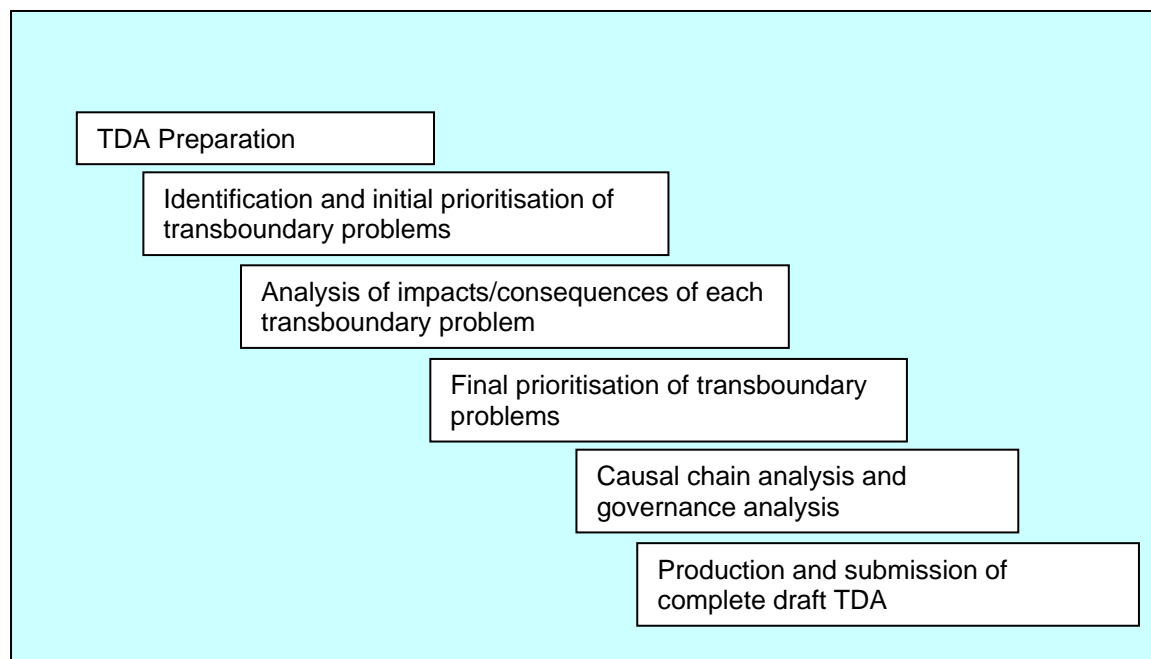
TDA Preparation

Identification and initial prioritisation of transboundary problems

Analysis of impacts/consequences of each transboundary problem

Final prioritisation of transboundary problems

Causal chain analysis and governance analysis

Production and submission of complete draft TDA